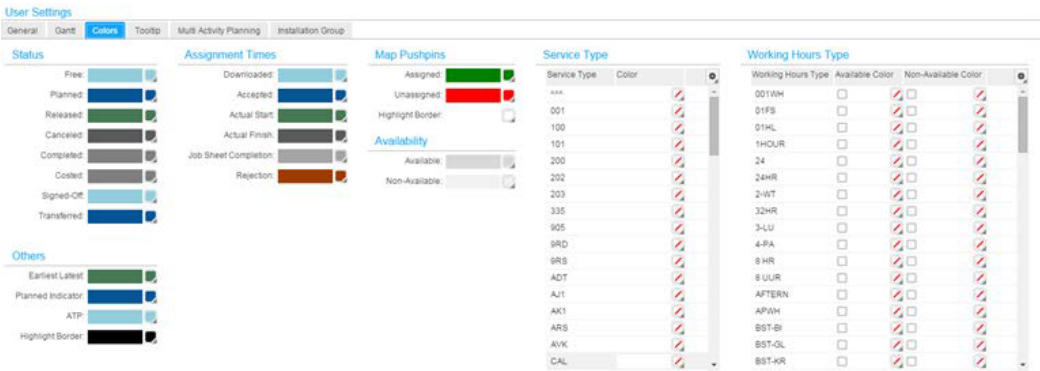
User Settings

General | Gantt | Colors | Tooltip | Multi Activity Planning | Installation Group

Status

Free:
Planned:
Released:
Canceled:
Completed:
Costed:
Signed-Off:
Transferred:

Others

Earliest Latest:
Planned Indicator:
ATP:
Highlight Border:

Assignment Times

Downloaded:
Accepted:
Actual Start:
Actual Finish:
Job Sheet Completion:
Rejection:

Map Pushpins

Assigned:
Unassigned:
Highlight Border:

Availability

Available:
Non-Available:

Service Type

| Service Type | Color |
|---|---|
| *** | |
| 001 | |
| 100 | |
| 101 | |
| 200 | |
| 202 | |
| 203 | |
| 335 | |
| 905 | |
| 9RD | |
| 9RS | |
| ADT | |
| AJ1 | |
| AK1 | |
| ARS | |
| AVK | |
| CAL | |

Working Hours Type

| Working Hours Type | Available Color | Non-Available Color |
|---|---|---|
| 001WH | | |
| 01FS | | |
| 01HL | | |
| 1HOUR | | |
| 24 | | |
| 24HR | | |
| 2-WT | | |
| 32HR | | |
| 3-LU | | |
| 4-PA | | |
| 8 HR | | |
| 8 UUR | | |
| AFTERN | | |
| APWH | | |
| BST-BI | | |
| BST-GL | | |
| BST-KR | | |